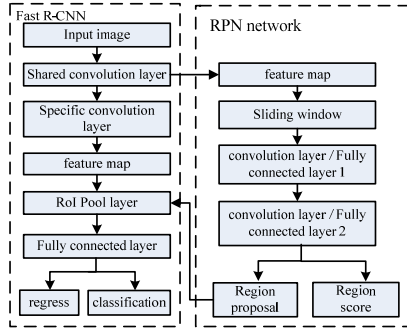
Fast R-CNN

Input image

Shared convolution layer

Specific convolution layer

feature map

RoI Pool layer

Fully connected layer

regress

classification

RPN network

feature map

Sliding window

convolution layer / Fully connected layer 1

convolution layer / Fully connected layer 2

Region proposal

Region score